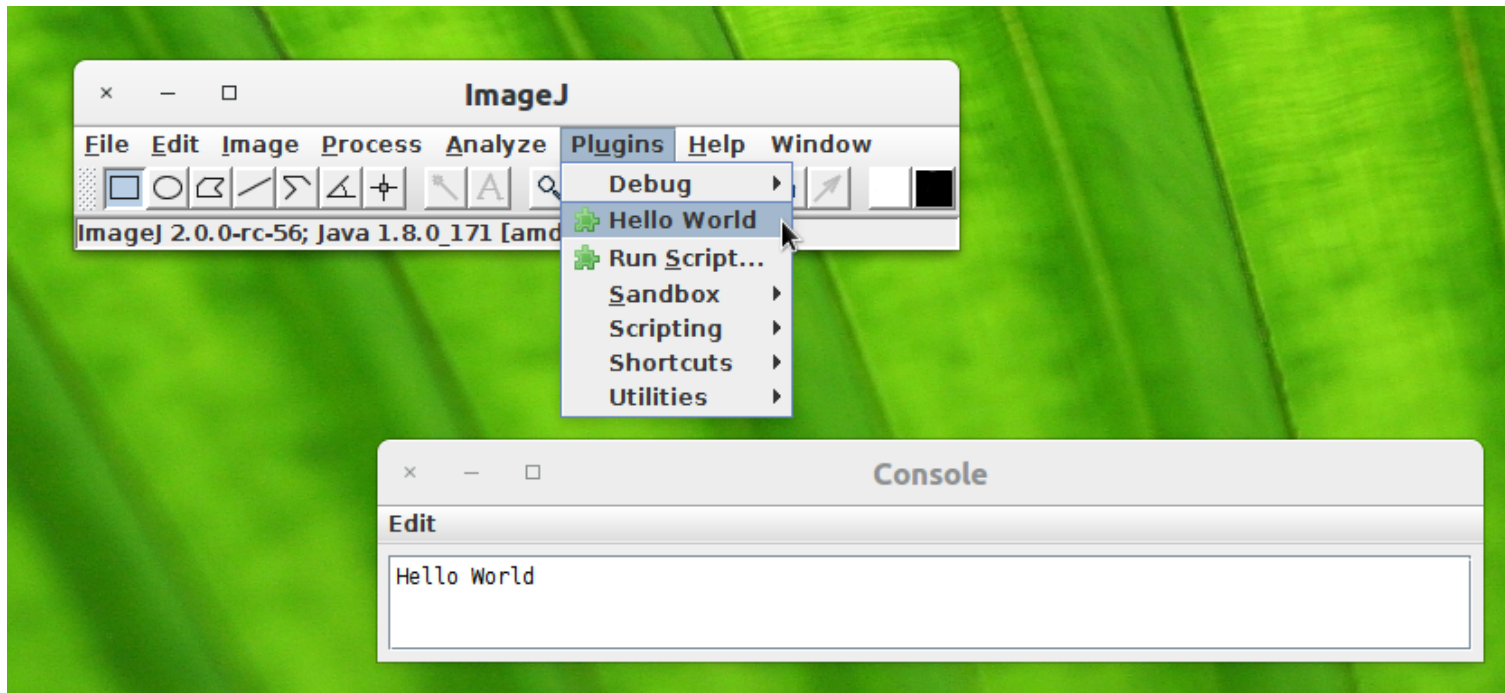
ImageJ

File Edit Image Process Analyze Plugins Help Window

A

ImageJ 2.0.0-rc-56; Java 1.8.0_171 [amd

Debug
Hello World
Run Script...
Sandbox
Scripting
Shortcuts
Utilities

Console

Edit

Hello World